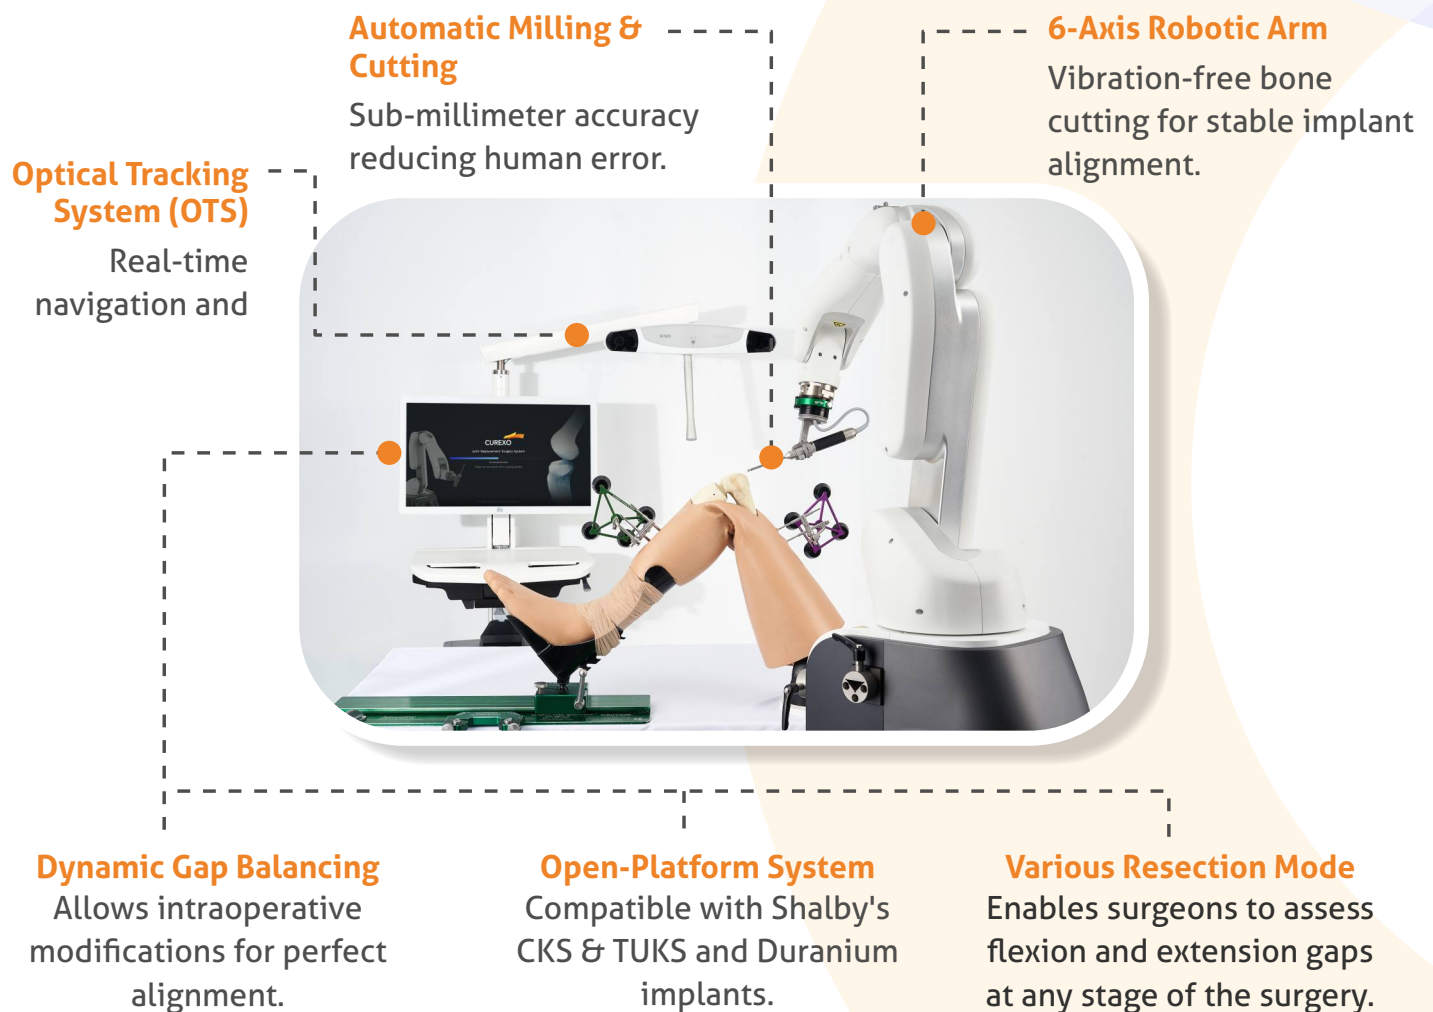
Automatic Milling & Cutting

Sub-millimeter accuracy reducing human error.

6-Axis Robotic Arm

Vibration-free bone cutting for stable implant alignment.

Optical Tracking System (OTS)

Real-time navigation and

CUREXO

Dynamic Gap Balancing

Allows intraoperative modifications for perfect alignment.

Open-Platform System

Compatible with Shalby's CKS & TUKS and Duranium implants.

Various Resection Mode

Enables surgeons to assess flexion and extension gaps at any stage of the surgery.